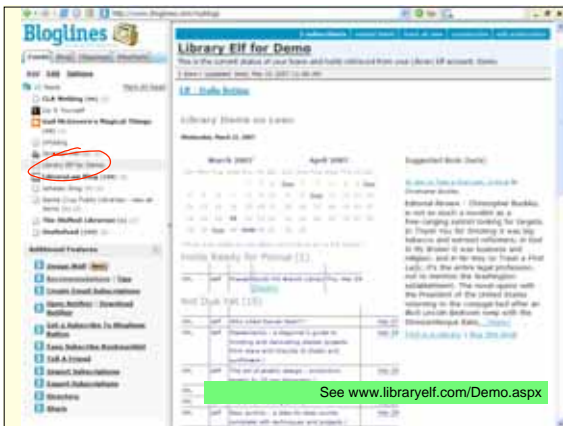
Bloglines

Library Elf for Demo

This is the current status of your loans and holds retrieved from your Library Elf account. Items

Library Items on Loan

March 2007

April 2007

Suggested Book Items

Items Ready for Pickup (1)

Not Due Yet (15)

Additional Features

See www.libraryelf.com/Demo.aspx